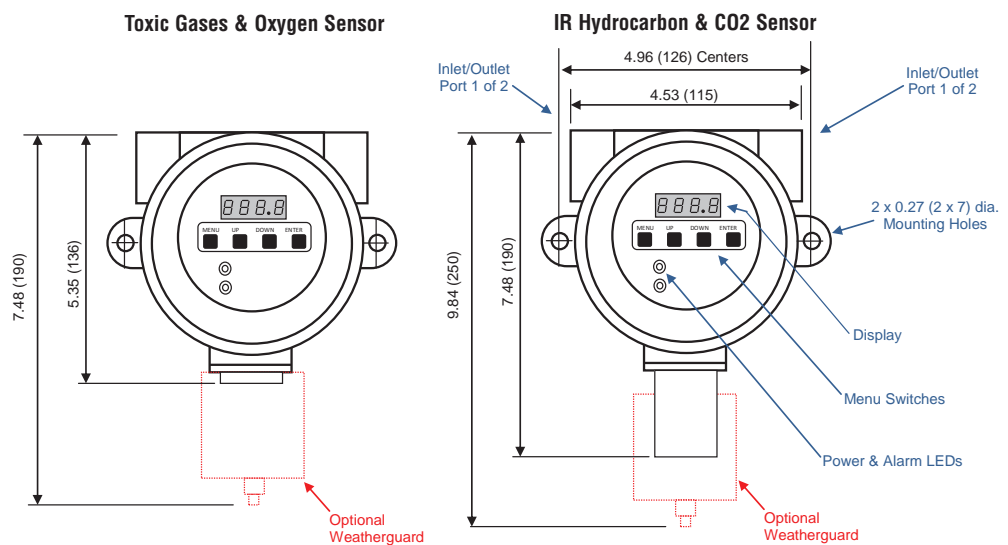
Toxic Gases & Oxygen Sensor

7.48 (190)

5.35 (136)

888.8

MENU UP DOWN ENTER

Optional Weatherguard

IR Hydrocarbon & CO2 Sensor

Inlet/Outlet Port 1 of 2

4.96 (126) Centers

4.53 (115)

Inlet/Outlet Port 1 of 2

9.84 (250)

7.48 (190)

888.8

MENU UP DOWN ENTER

2 x 0.27 (2 x 7) dia. Mounting Holes

Display

Menu Switches

Power & Alarm LEDs

Optional Weatherguard